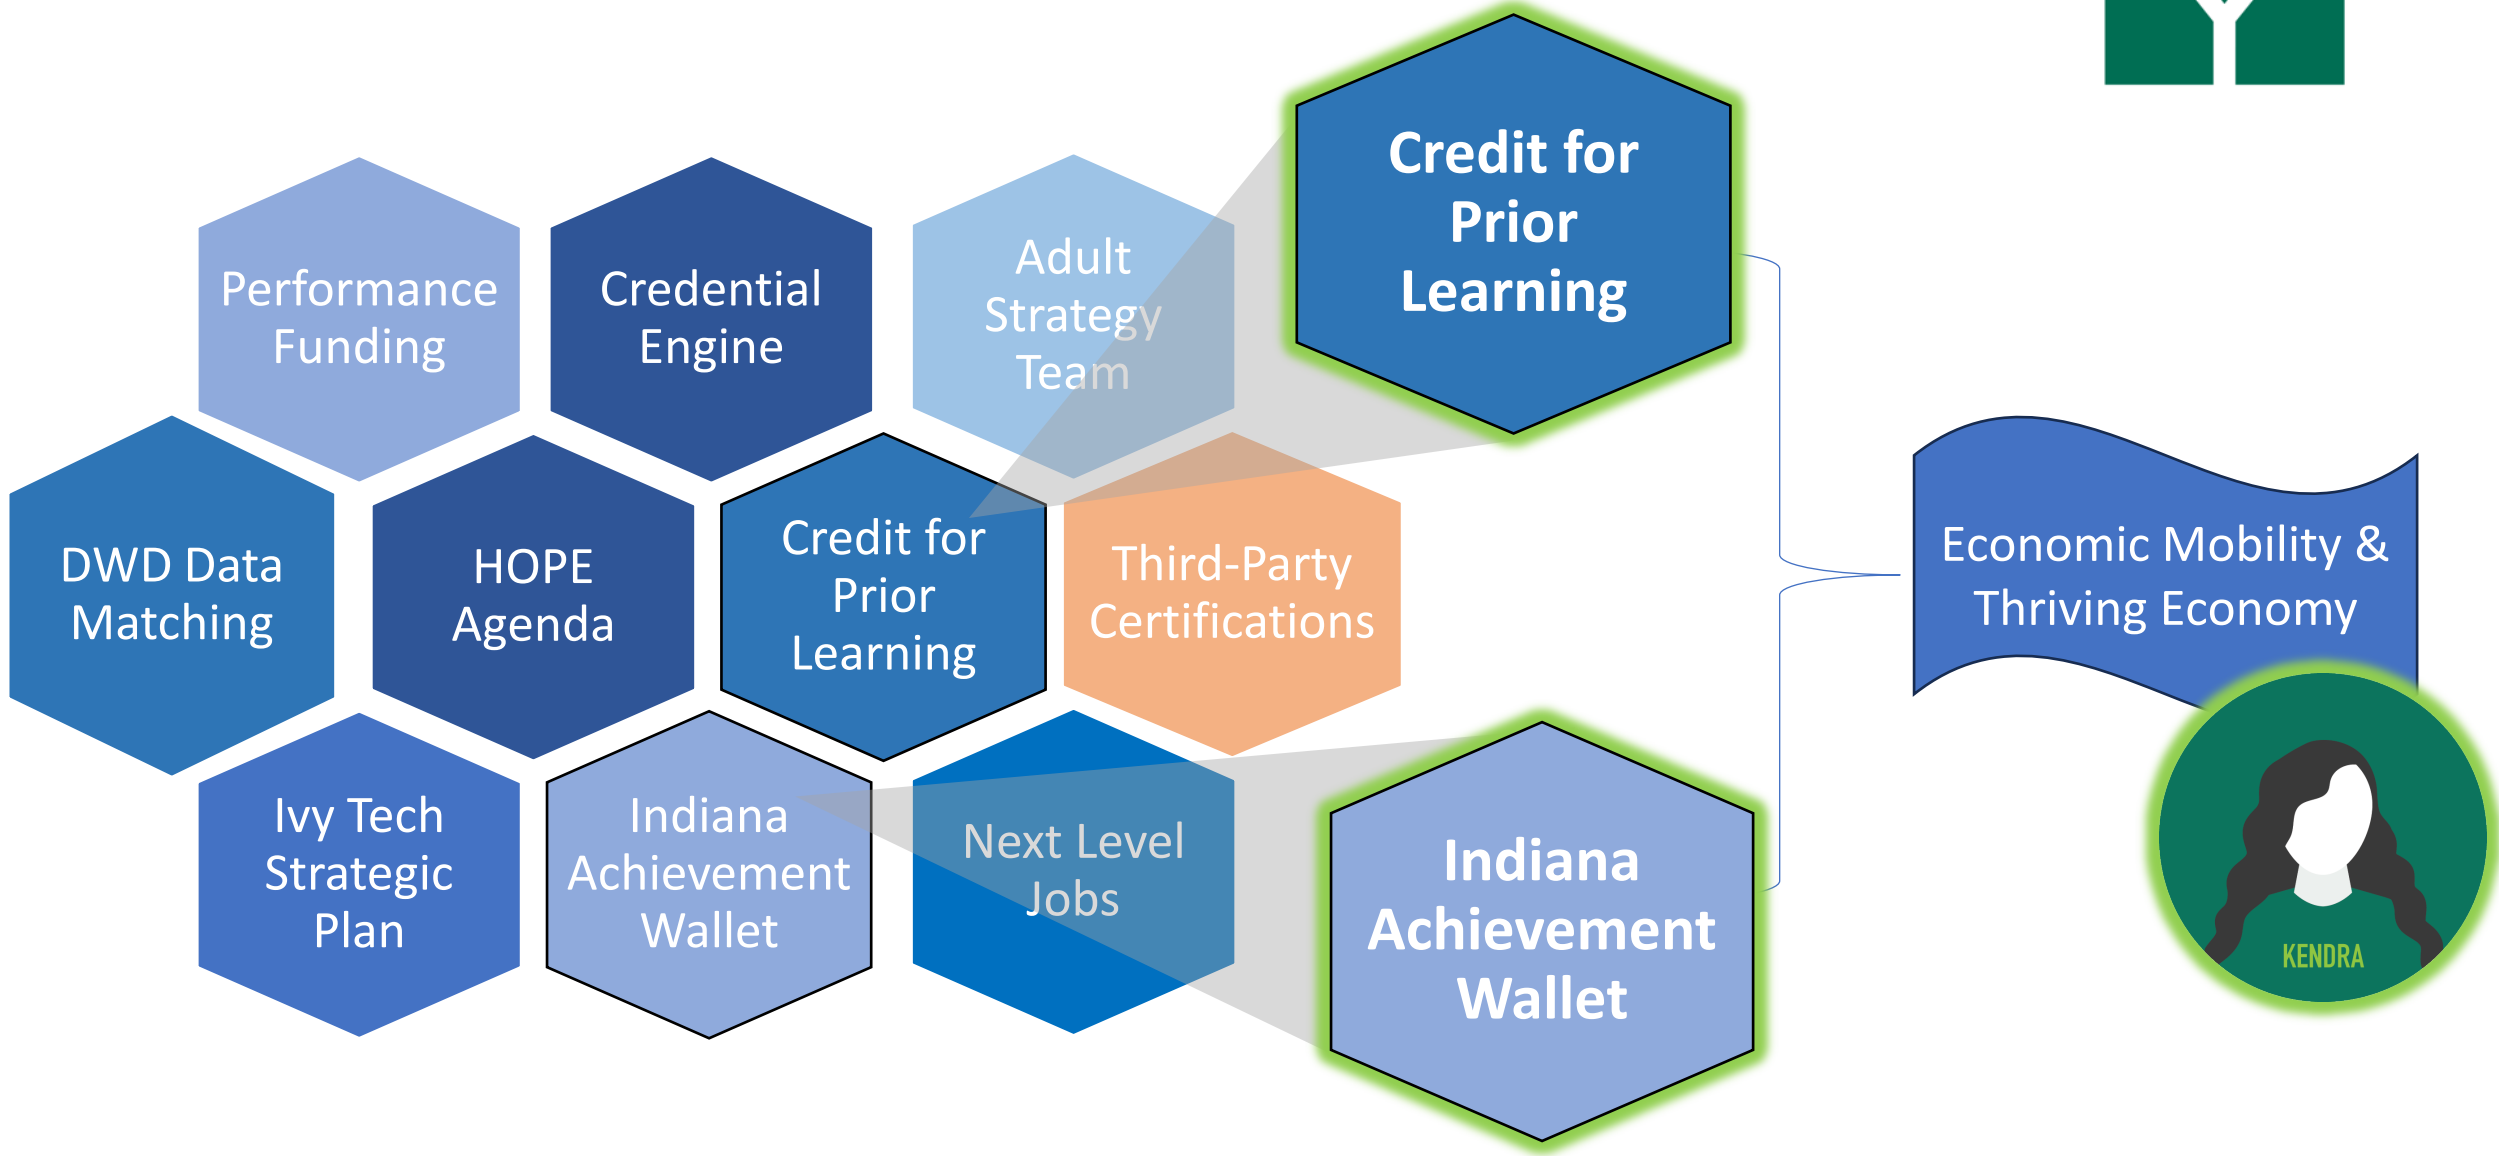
Performance Funding

Credential Engine

Adult Strategy Team

Credit for Prior Learning

DWD Data Matching

HOPE Agenda

Credit for Prior Learning

Third-Party Certifications

Economic Mobility & Thriving Economy

Ivy Tech Strategic Plan

Indiana Achievement Wallet

Next Level Jobs

Indiana Achievement Wallet

KENDRA